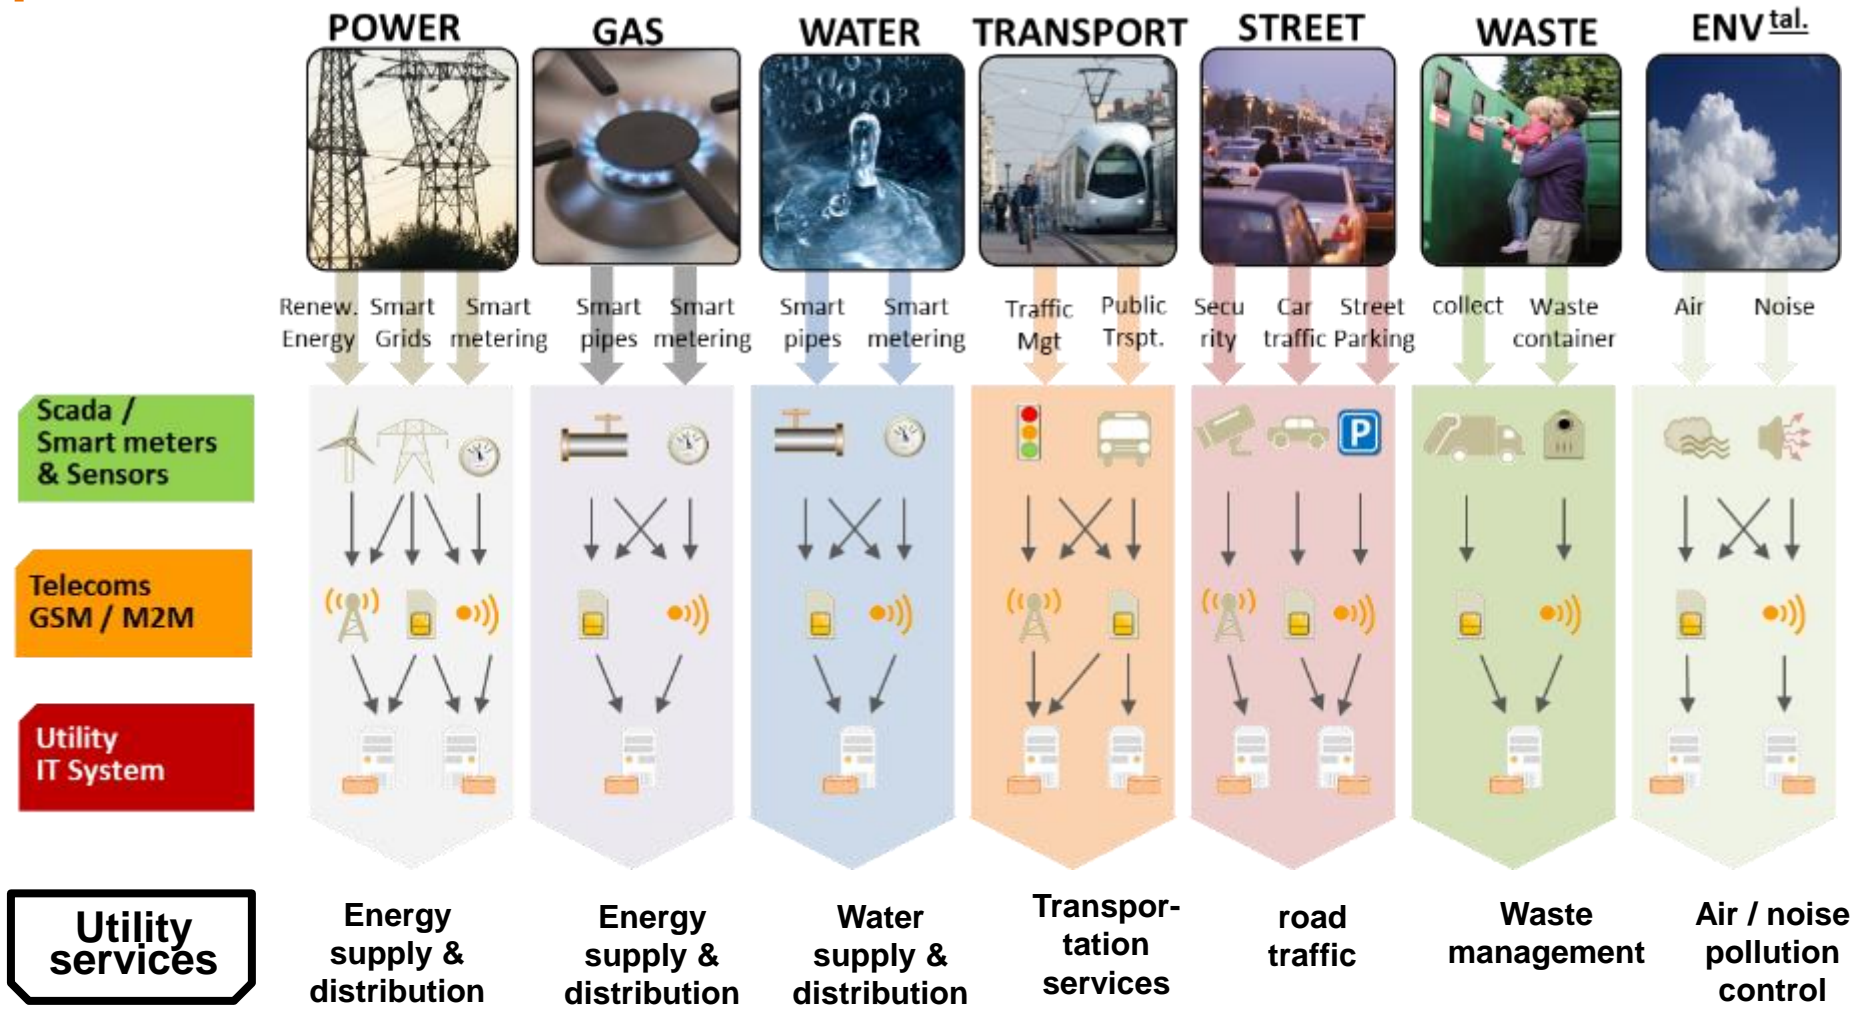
POWER GAS WATER TRANSPORT STREET WASTE ENVtal.

Renew. Energy Smart Grids Smart metering Smart pipes Smart metering Smart pipes Smart metering Traffic Mgt Public Trspt. Security Car traffic Street Parking collect Waste container Air Noise

Scada / Smart meters & Sensors

P

Telecoms GSM / M2M

Utility IT System

Utility services

Energy supply & distribution

Energy supply & distribution

Water supply & distribution

Transportation services

road traffic

Waste management

Air / noise pollution control